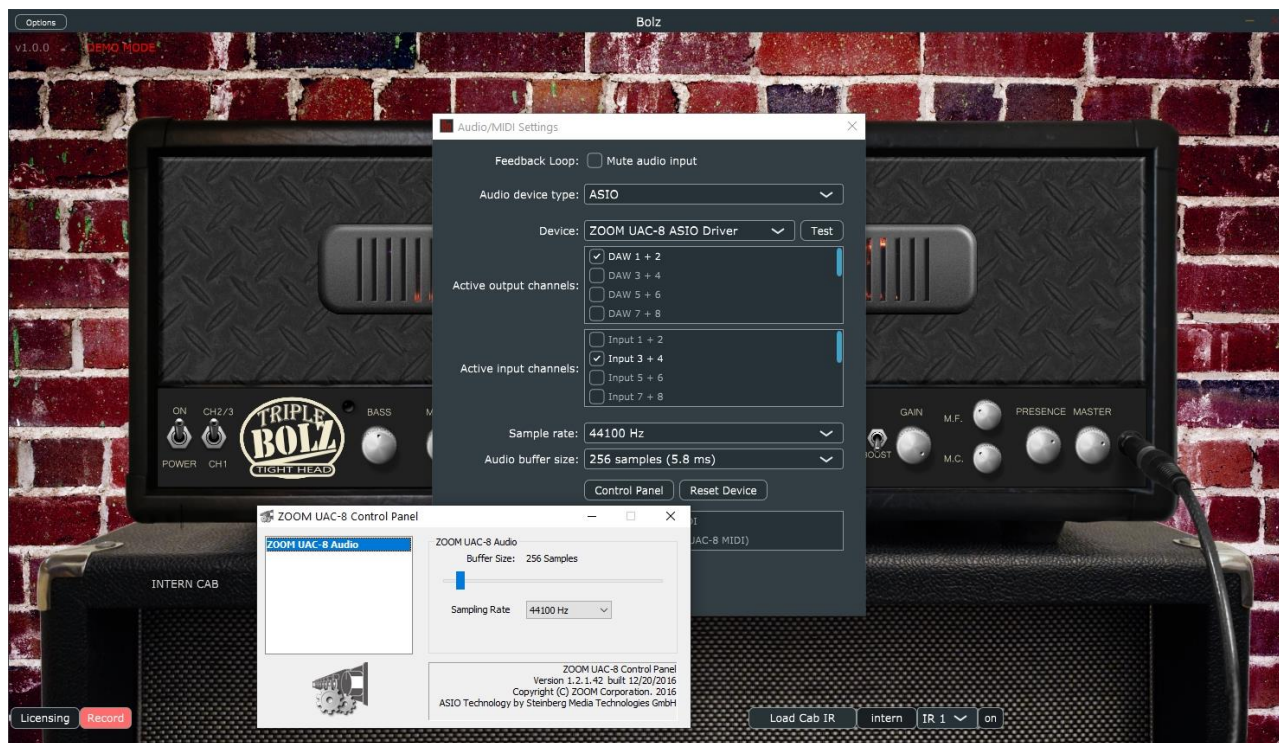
Options

Bolz

v1.0.0

DEMO MODE

Audio/MIDI Settings

Feedback Loop: Mute audio input

Audio device type: ASIO

Device: ZOOM UAC-8 ASIO Driver Test

Active output channels:
DAW 1 + 2
DAW 3 + 4
DAW 5 + 6
DAW 7 + 8

Active input channels:
Input 1 + 2
Input 3 + 4
Input 5 + 6
Input 7 + 8

Sample rate: 44100 Hz

Audio buffer size: 256 samples (5.8 ms)

Control Panel Reset Device

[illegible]I
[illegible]UAC-8 MIDI)

ON CH2/3
POWER CH1
TRIPLE BOLZ TIGHT HEAD
BASS
M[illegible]
GAIN
M.F.
M.C.
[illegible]OST
PRESENCE MASTER

ZOOM UAC-8 Control Panel

ZOOM UAC-8 Audio

ZOOM UAC-8 Audio
Buffer Size: 256 Samples

Sampling Rate 44100 Hz

ZOOM UAC-8 Control Panel
Version 1.2.1.42 built 12/20/2016
Copyright (C) ZOOM Corporation. 2016
ASIO Technology by Steinberg Media Technologies GmbH

INTERN CAB

Licensing Record

Load Cab IR intern IR 1 on